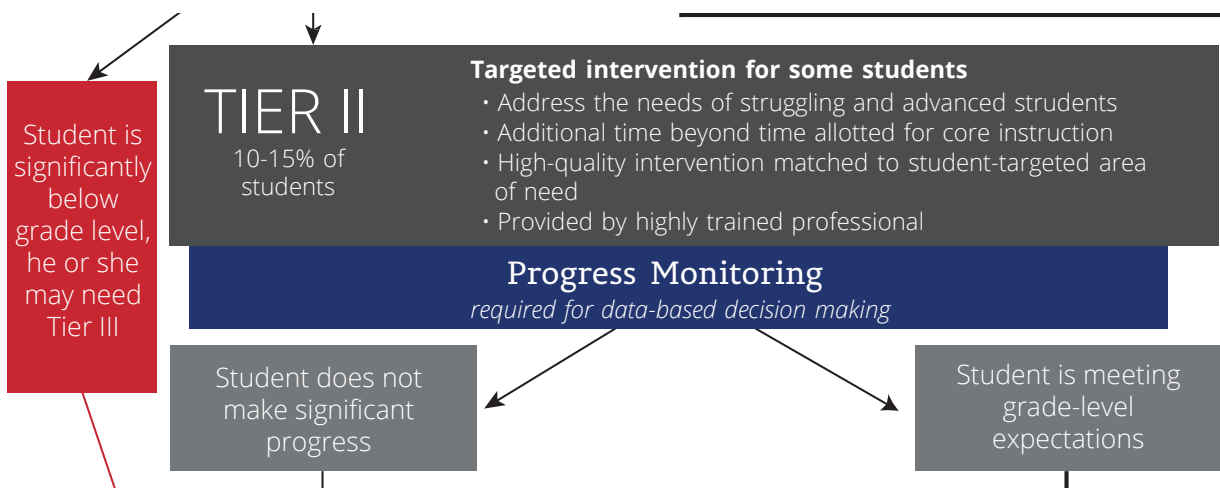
Student is significantly below grade level, he or she may need Tier III

TIER II
10-15% of students

Targeted intervention for some students
• Address the needs of struggling and advanced strudents
• Additional time beyond time allotted for core instruction
• High-quality intervention matched to student-targeted area of need
• Provided by highly trained professional

Progress Monitoring
required for data-based decision making

Student does not make significant progress

Student is meeting grade-level expectations